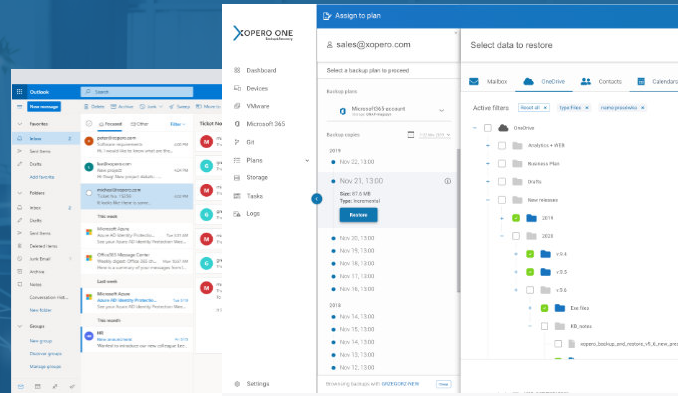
Outlook

Search

New message

Favorites

Inbox

Sent Items

Drafts

Add favorite

Folders

Inbox

Drafts

Sent Items

Deleted Items

Junk Email

Archive

Notes

Conversation Hist...

New folder

Groups

New group

Discover groups

Manage groups

Delete

Archive

Junk

Sweep

Focused

Other

Filter

This week

Microsoft Azure

Office365 Message Center

Last week

Microsoft Azure

This month

Ticket No

XOPERO ONE

Dashboard

Devices

VMware

Microsoft 365

Git

Plans

Storage

Tasks

Logs

Settings

Assign to plan

sales@xopero.com

Select a backup plan to proceed

Backup plans

Microsoft365 account

Backup copies

2019

Nov 22, 13:00

Nov 21, 13:00

Size: 87.6 MB

Type: Incremental

Restore

Nov 20, 13:00

Nov 19, 13:00

Nov 18, 13:00

Nov 17, 13:00

Nov 16, 13:00

2018

Nov 14, 13:00

Nov 14, 13:00

Nov 13, 13:00

Nov 12, 13:00

Nov 11, 13:00

Select data to restore

Mailbox

OneDrive

Contacts

Calendars

Active filters

Recent all

type:Files

OneDrive

Analytics + WEB

Business Plan

Drafts

New releases

2019

2020

v.0.4

v.0.5

v.0.6

Exe files

KB_notes

xopero_backup_and_restore_v5_6_new_pro